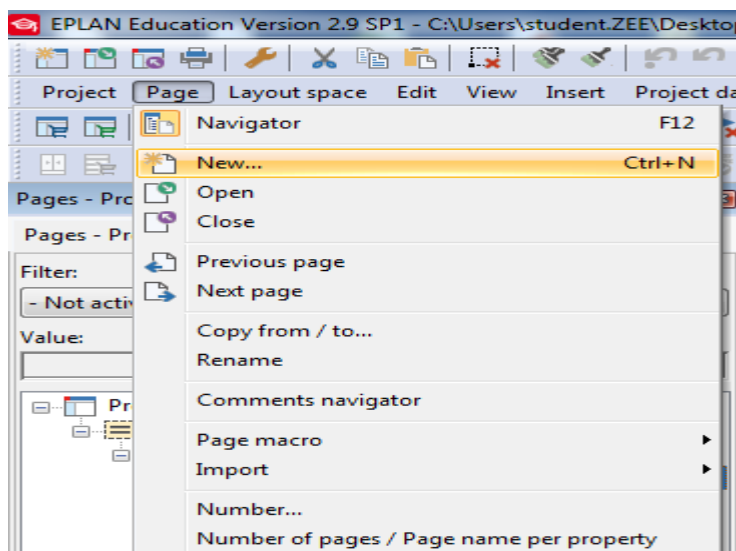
EPLAN Education Version 2.9 SP1 - C:\Users\student.ZEE\Desktop

Project Page Layout space Edit View Insert Project da

Pages - Pro

Pages - Pr

Filter:

- Not activ

Value:

Pr

Navigator F12

New... Ctrl+N

Open

Close

Previous page

Next page

Copy from / to...

Rename

Comments navigator

Page macro

Import

Number...

Number of pages / Page name per property